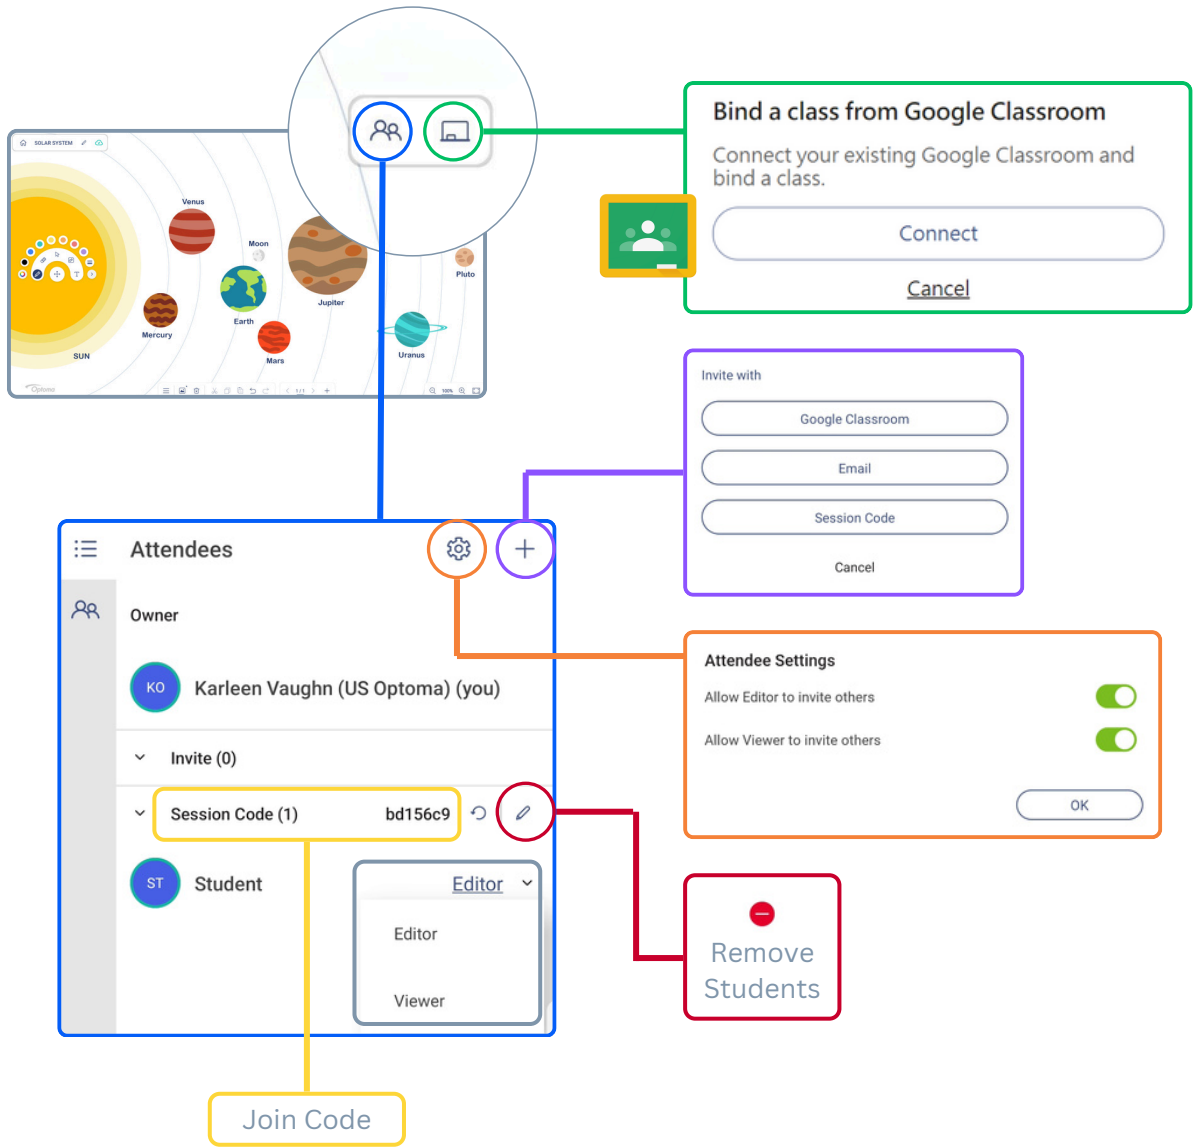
SOLAR SYSTEM

Venus

Moon

Jupiter

Pluto

Earth

Mercury

Mars

Uranus

SUN

Optoma

Bind a class from Google Classroom

Connect your existing Google Classroom and bind a class.

Connect

Cancel

Invite with

Google Classroom

Email

Session Code

Cancel

Attendees

Owner

KO Karleen Vaughn (US Optoma) (you)

Invite (0)

Session Code (1) bd156c9

ST Student

Editor

Editor

Viewer

Attendee Settings

Allow Editor to invite others

Allow Viewer to invite others

OK

Remove Students

Join Code